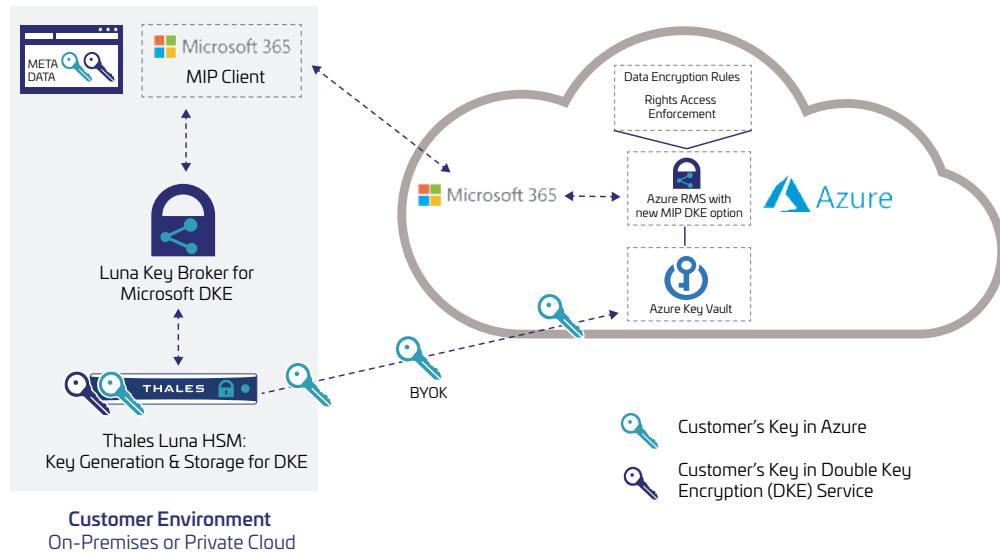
META DATA

Microsoft 365
MIP Client

Luna Key Broker for Microsoft DKE

THALES

Thales Luna HSM:
Key Generation & Storage for DKE

Customer Environment
On-Premises or Private Cloud

Data Encryption Rules

Rights Access Enforcement

Microsoft 365

Azure RMS with new MIP DKE option

Azure

Azure Key Vault

BYOK

Customer's Key in Azure

Customer's Key in Double Key Encryption (DKE) Service